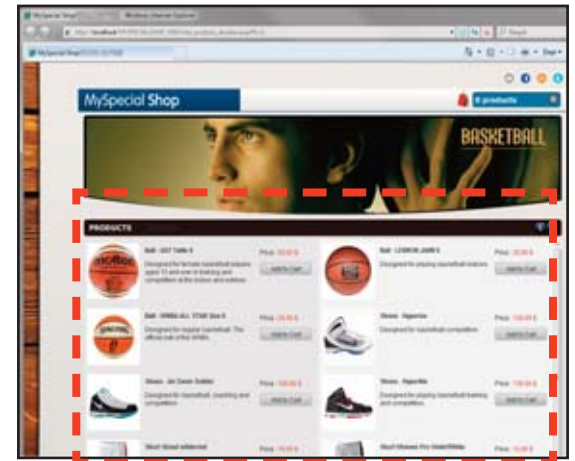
MySpecial Shop - Windows Internet Explorer

MySpecial Shop

MySpecial Shop

0 products

BASKETBALL

PRODUCTS

Ball - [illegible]
Designed for female basketball players aged 12 and over in training and competition at the indoor and outdoor.
Price: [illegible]
Add to Cart

Ball - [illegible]
Designed for playing basketball indoors.
Price: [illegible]
Add to Cart

Ball - SPALDING ALL STAR Size 6
Designed for regular basketball. The official ball of the WNBA.
Price: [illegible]
Add to Cart

Shoes - Hyperize
Designed for basketball competition.
Price: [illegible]
Add to Cart

Shoes - Air Zoom Soldier
Designed for basketball, coaching and competition.
Price: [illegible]
Add to Cart

Shoes - Hyperize
Designed for playing basketball training and competition.
Price: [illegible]
Add to Cart

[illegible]

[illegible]